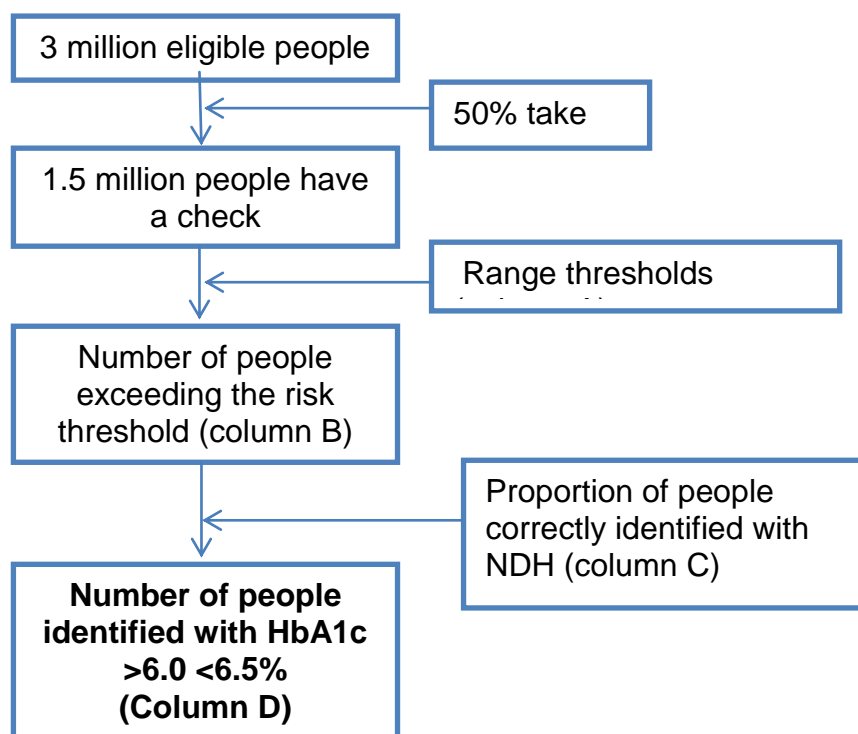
3 million eligible people

50% take

1.5 million people have a check

Range thresholds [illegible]

Number of people exceeding the risk threshold (column B)

Proportion of people correctly identified with NDH (column C)

**Number of people identified with HbA1c >6.0 <6.5% (Column D)**